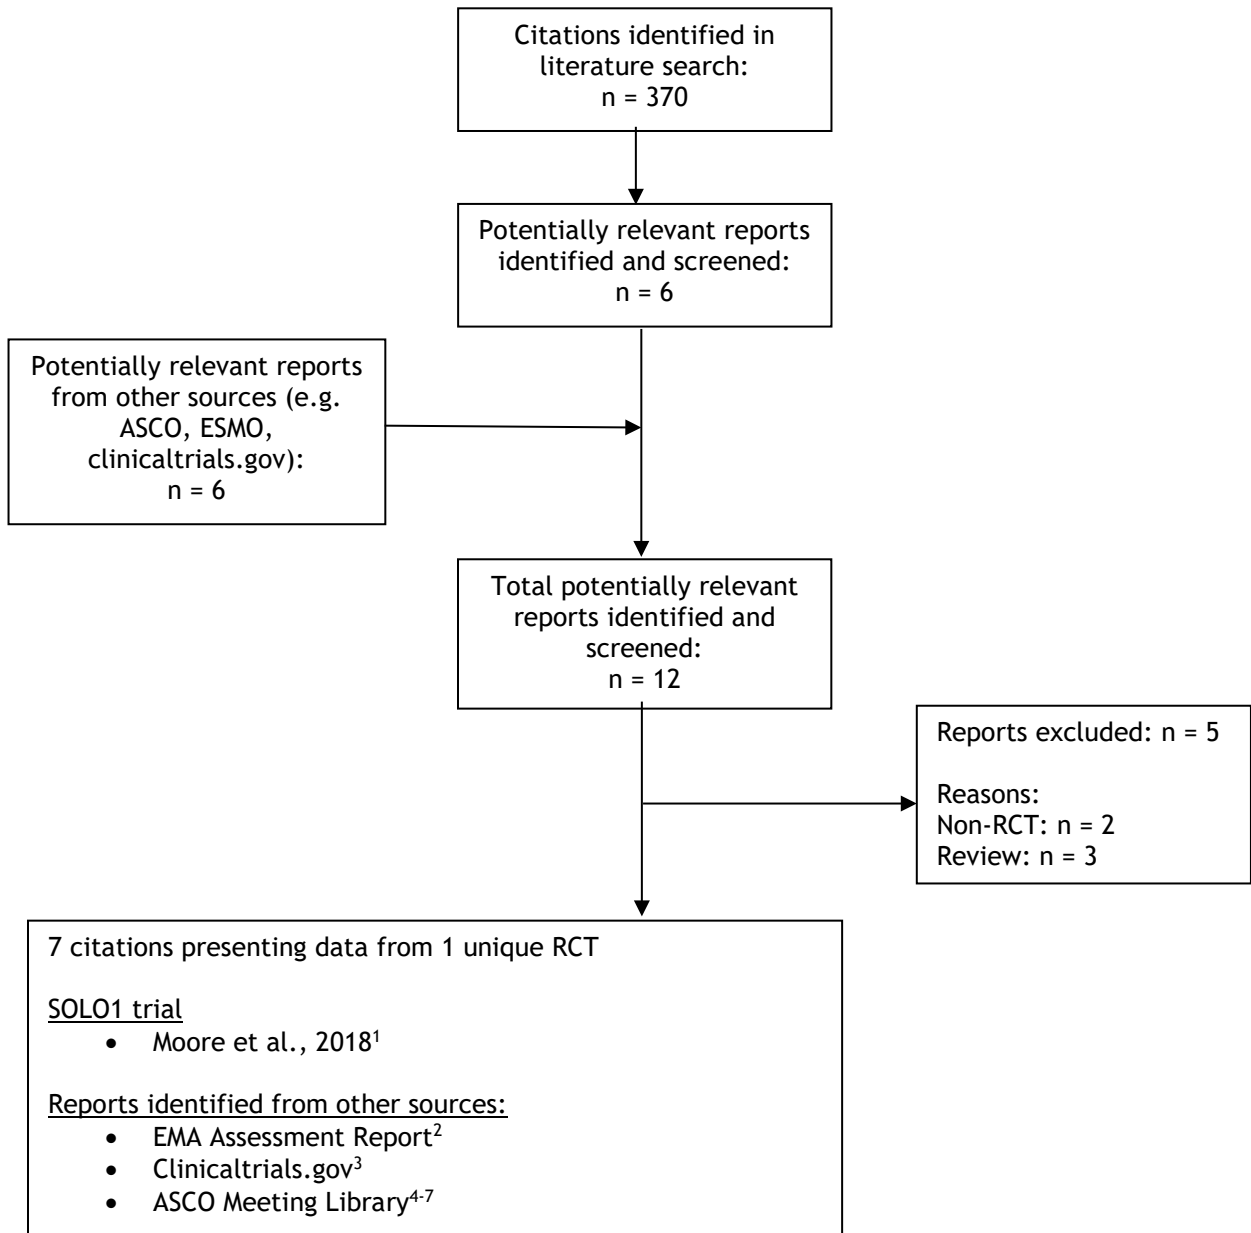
Citations identified in literature search:
n = 370

Potentially relevant reports identified and screened:
n = 6

Potentially relevant reports from other sources (e.g. ASCO, ESMO, clinicaltrials.gov):
n = 6

Total potentially relevant reports identified and screened:
n = 12

Reports excluded: n = 5

Reasons:
Non-RCT: n = 2
Review: n = 3

7 citations presenting data from 1 unique RCT

SOLO1 trial
• Moore et al., 2018$^{1}$

Reports identified from other sources:
• EMA Assessment Report$^{2}$
• Clinicaltrials.gov$^{3}$
• ASCO Meeting Library$^{4-7}$